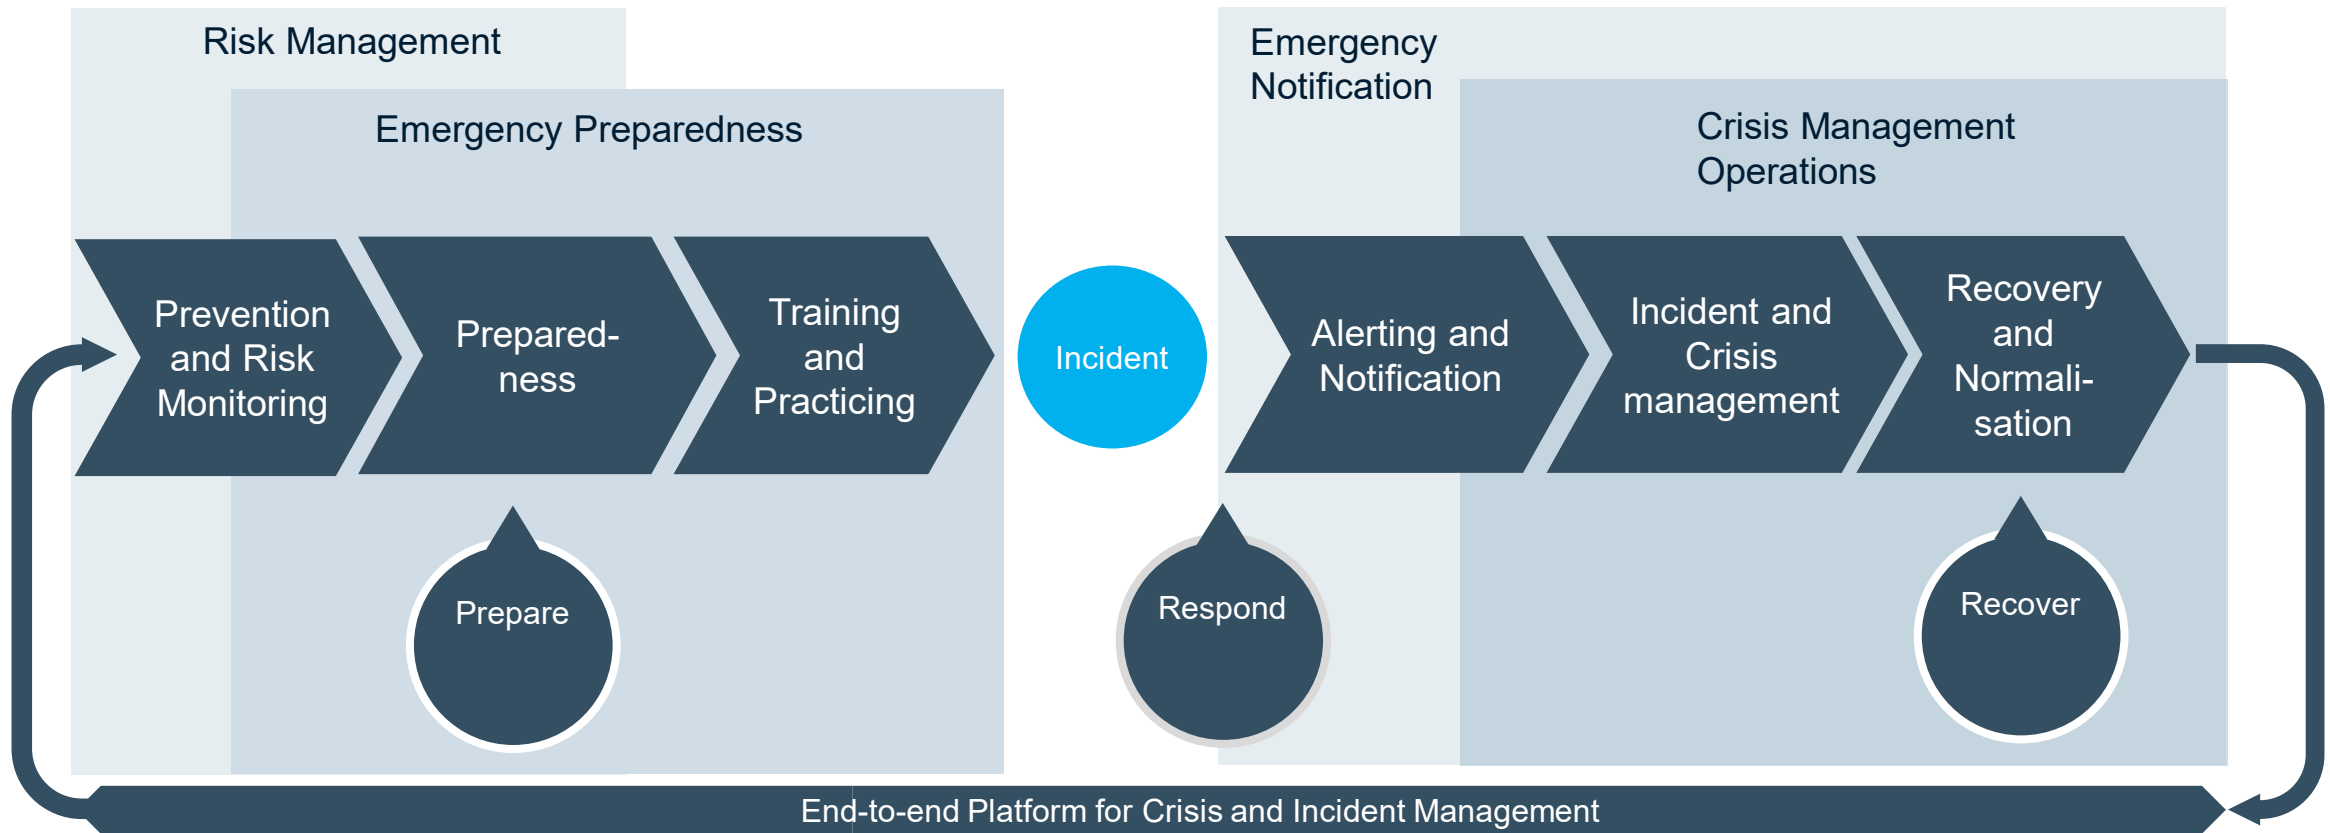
Risk Management

Emergency Preparedness

Prevention and Risk Monitoring

Preparedness

Training and Practicing

Prepare

Incident

Emergency Notification

Crisis Management Operations

Alerting and Notification

Incident and Crisis management

Recovery and Normalisation

Respond

Recover

End-to-end Platform for Crisis and Incident Management